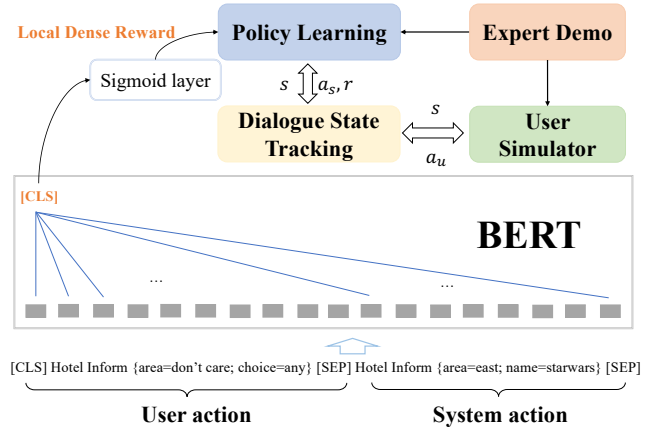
Local Dense Reward

Policy Learning

Expert Demo

Sigmoid layer

$s$

$a_s, r$

Dialogue State Tracking

$s$

$a_u$

User Simulator

[CLS]

BERT

...

...

[CLS] Hotel Inform {area=don't care; choice=any} [SEP] Hotel Inform {area=east; name=starwars} [SEP]

User action

System action